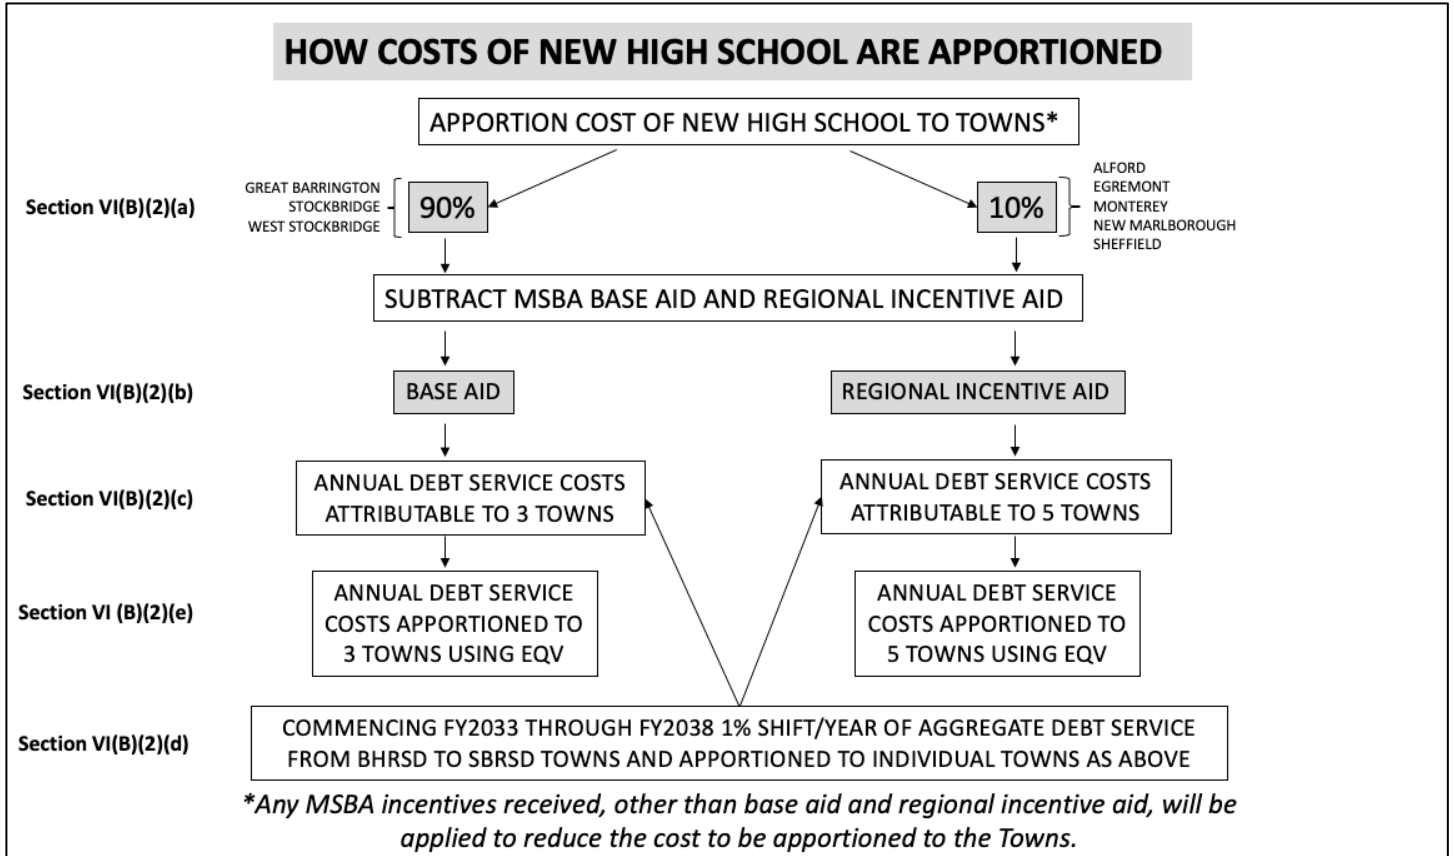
HOW COSTS OF NEW HIGH SCHOOL ARE APPORTIONED

APPORTION COST OF NEW HIGH SCHOOL TO TOWNS*

Section VI(B)(2)(a)

GREAT BARRINGTON
STOCKBRIDGE
WEST STOCKBRIDGE

90%

10%

ALFORD
EGREMONT
MONTEREY
NEW MARLBOROUGH
SHEFFIELD

SUBTRACT MSBA BASE AID AND REGIONAL INCENTIVE AID

Section VI(B)(2)(b)

BASE AID

REGIONAL INCENTIVE AID

Section VI(B)(2)(c)

ANNUAL DEBT SERVICE COSTS ATTRIBUTABLE TO 3 TOWNS

ANNUAL DEBT SERVICE COSTS ATTRIBUTABLE TO 5 TOWNS

Section VI (B)(2)(e)

ANNUAL DEBT SERVICE COSTS APPORTIONED TO 3 TOWNS USING EQV

ANNUAL DEBT SERVICE COSTS APPORTIONED TO 5 TOWNS USING EQV

Section VI(B)(2)(d)

COMMENCING FY2033 THROUGH FY2038 1% SHIFT/YEAR OF AGGREGATE DEBT SERVICE FROM BHRSD TO SBRSD TOWNS AND APPORTIONED TO INDIVIDUAL TOWNS AS ABOVE

*Any MSBA incentives received, other than base aid and regional incentive aid, will be applied to reduce the cost to be apportioned to the Towns.